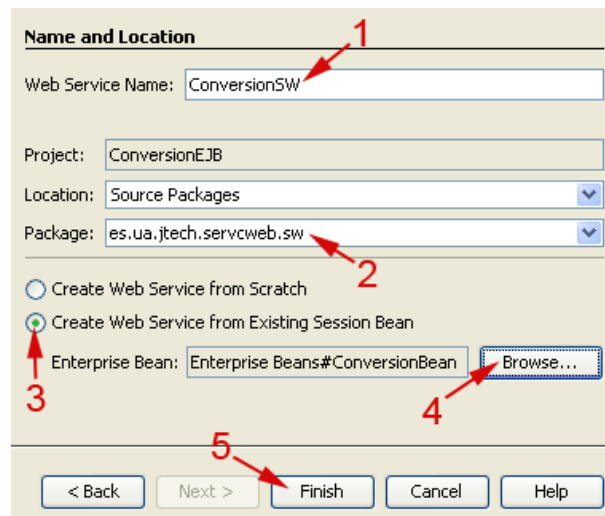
Name and Location

1

Web Service Name: ConversionSW

Project: ConversionEJB

Location: Source Packages

Package: es.ua.jtech.servcweb.sw

2

Create Web Service from Scratch

Create Web Service from Existing Session Bean

Enterprise Bean: Enterprise Beans#ConversionBean

Browse...

3

4

5

< Back

Next >

Finish

Cancel

Help